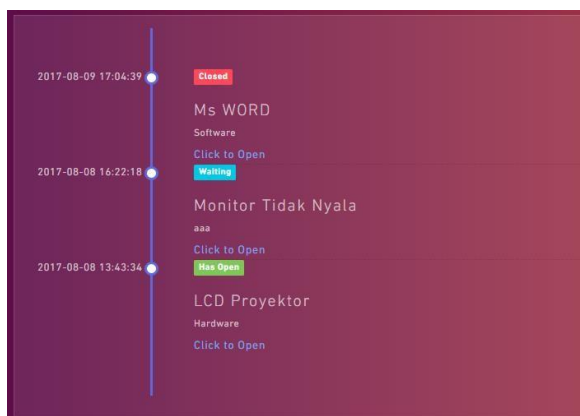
2017-08-09 17:04:39

Closed

Ms WORD

Software

Click to Open

2017-08-08 16:22:18

Waiting

Monitor Tidak Nyala

aaa

Click to Open

2017-08-08 13:43:34

Has Open

LCD Proyektor

Hardware

Click to Open